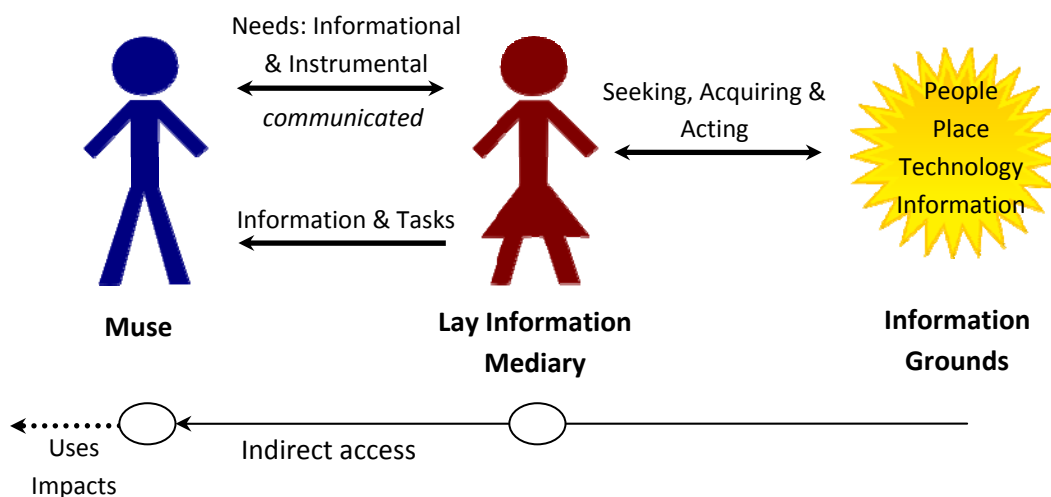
Needs: Informational & Instrumental *communicated*

Seeking, Acquiring & Acting

People
Place
Technology
Information

Information & Tasks

**Muse**

**Lay Information Mediary**

**Information Grounds**

Uses
Impacts

Indirect access